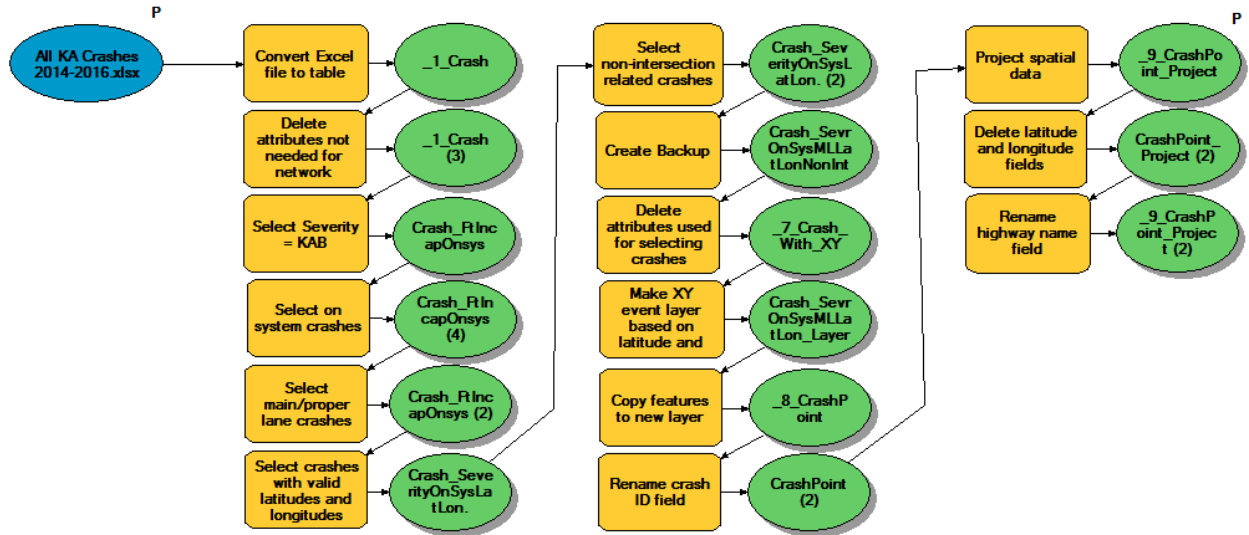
P

All KA Crashes 2014-2016.xlsx

Convert Excel file to table

_1_Crash

Delete attributes not needed for network

_1_Crash (3)

Select Severity = KAB

Crash_FtInc apOnsys

Select on system crashes

Crash_FtIn capOnsys (4)

Select main/proper lane crashes

Crash_FtInc apOnsys (2)

Select crashes with valid latitudes and longitudes

Crash_Seve rityOnSysLa tLon.

Select non-intersection related crashes

Crash_Sev erityOnSysL atLon. (2)

Create Backup

Crash_Sevr OnSysMLLa tLonNonInt

Delete attributes used for selecting crashes

_7_Crash_ With_XY

Make XY event layer based on latitude and

Crash_Sevr OnSysMLLa tLon_Layer

Copy features to new layer

_8_CrashP oint

Rename crash ID field

CrashPoint (2)

P

Project spatial data

_9_CrashPo int_Project

Delete latitude and longitude fields

CrashPoint_ Project (2)

Rename highway name field

_9_CrashP oint_Projec t (2)